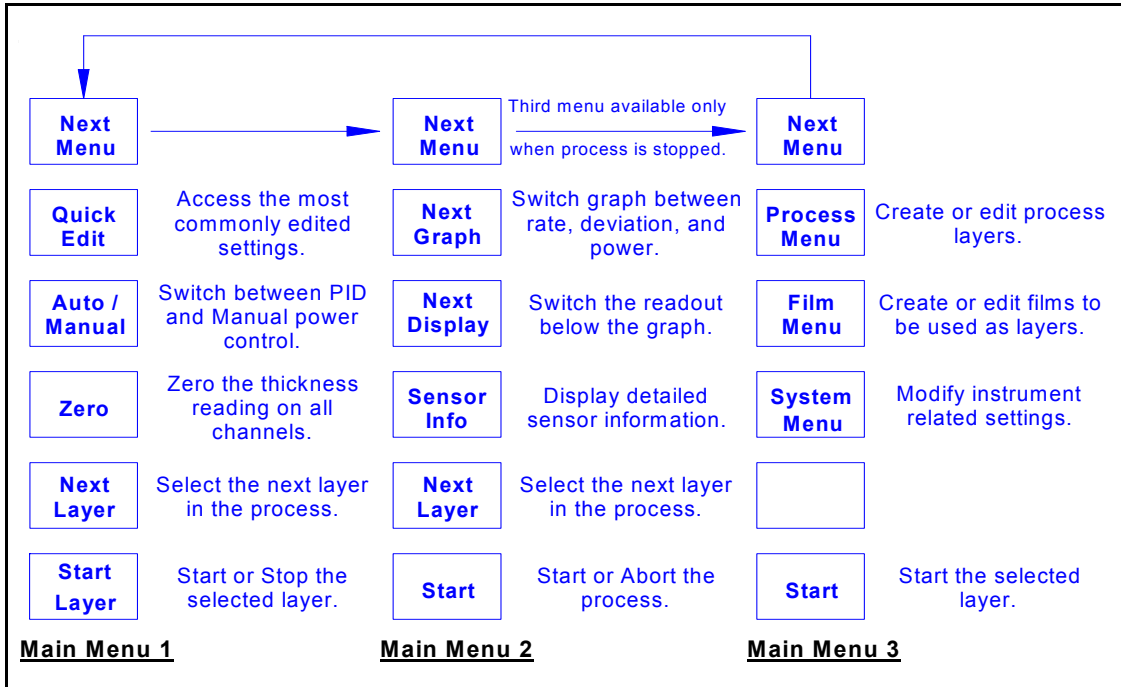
Next Menu

Next Menu

Third menu available only when process is stopped.

Next Menu

Quick Edit
Access the most commonly edited settings.

Next Graph
Switch graph between rate, deviation, and power.

Process Menu
Create or edit process layers.

Auto / Manual
Switch between PID and Manual power control.

Next Display
Switch the readout below the graph.

Film Menu
Create or edit films to be used as layers.

Zero
Zero the thickness reading on all channels.

Sensor Info
Display detailed sensor information.

System Menu
Modify instrument related settings.

Next Layer
Select the next layer in the process.

Next Layer
Select the next layer in the process.

Start Layer
Start or Stop the selected layer.

Start
Start or Abort the process.

Start
Start the selected layer.

Main Menu 1

Main Menu 2

Main Menu 3